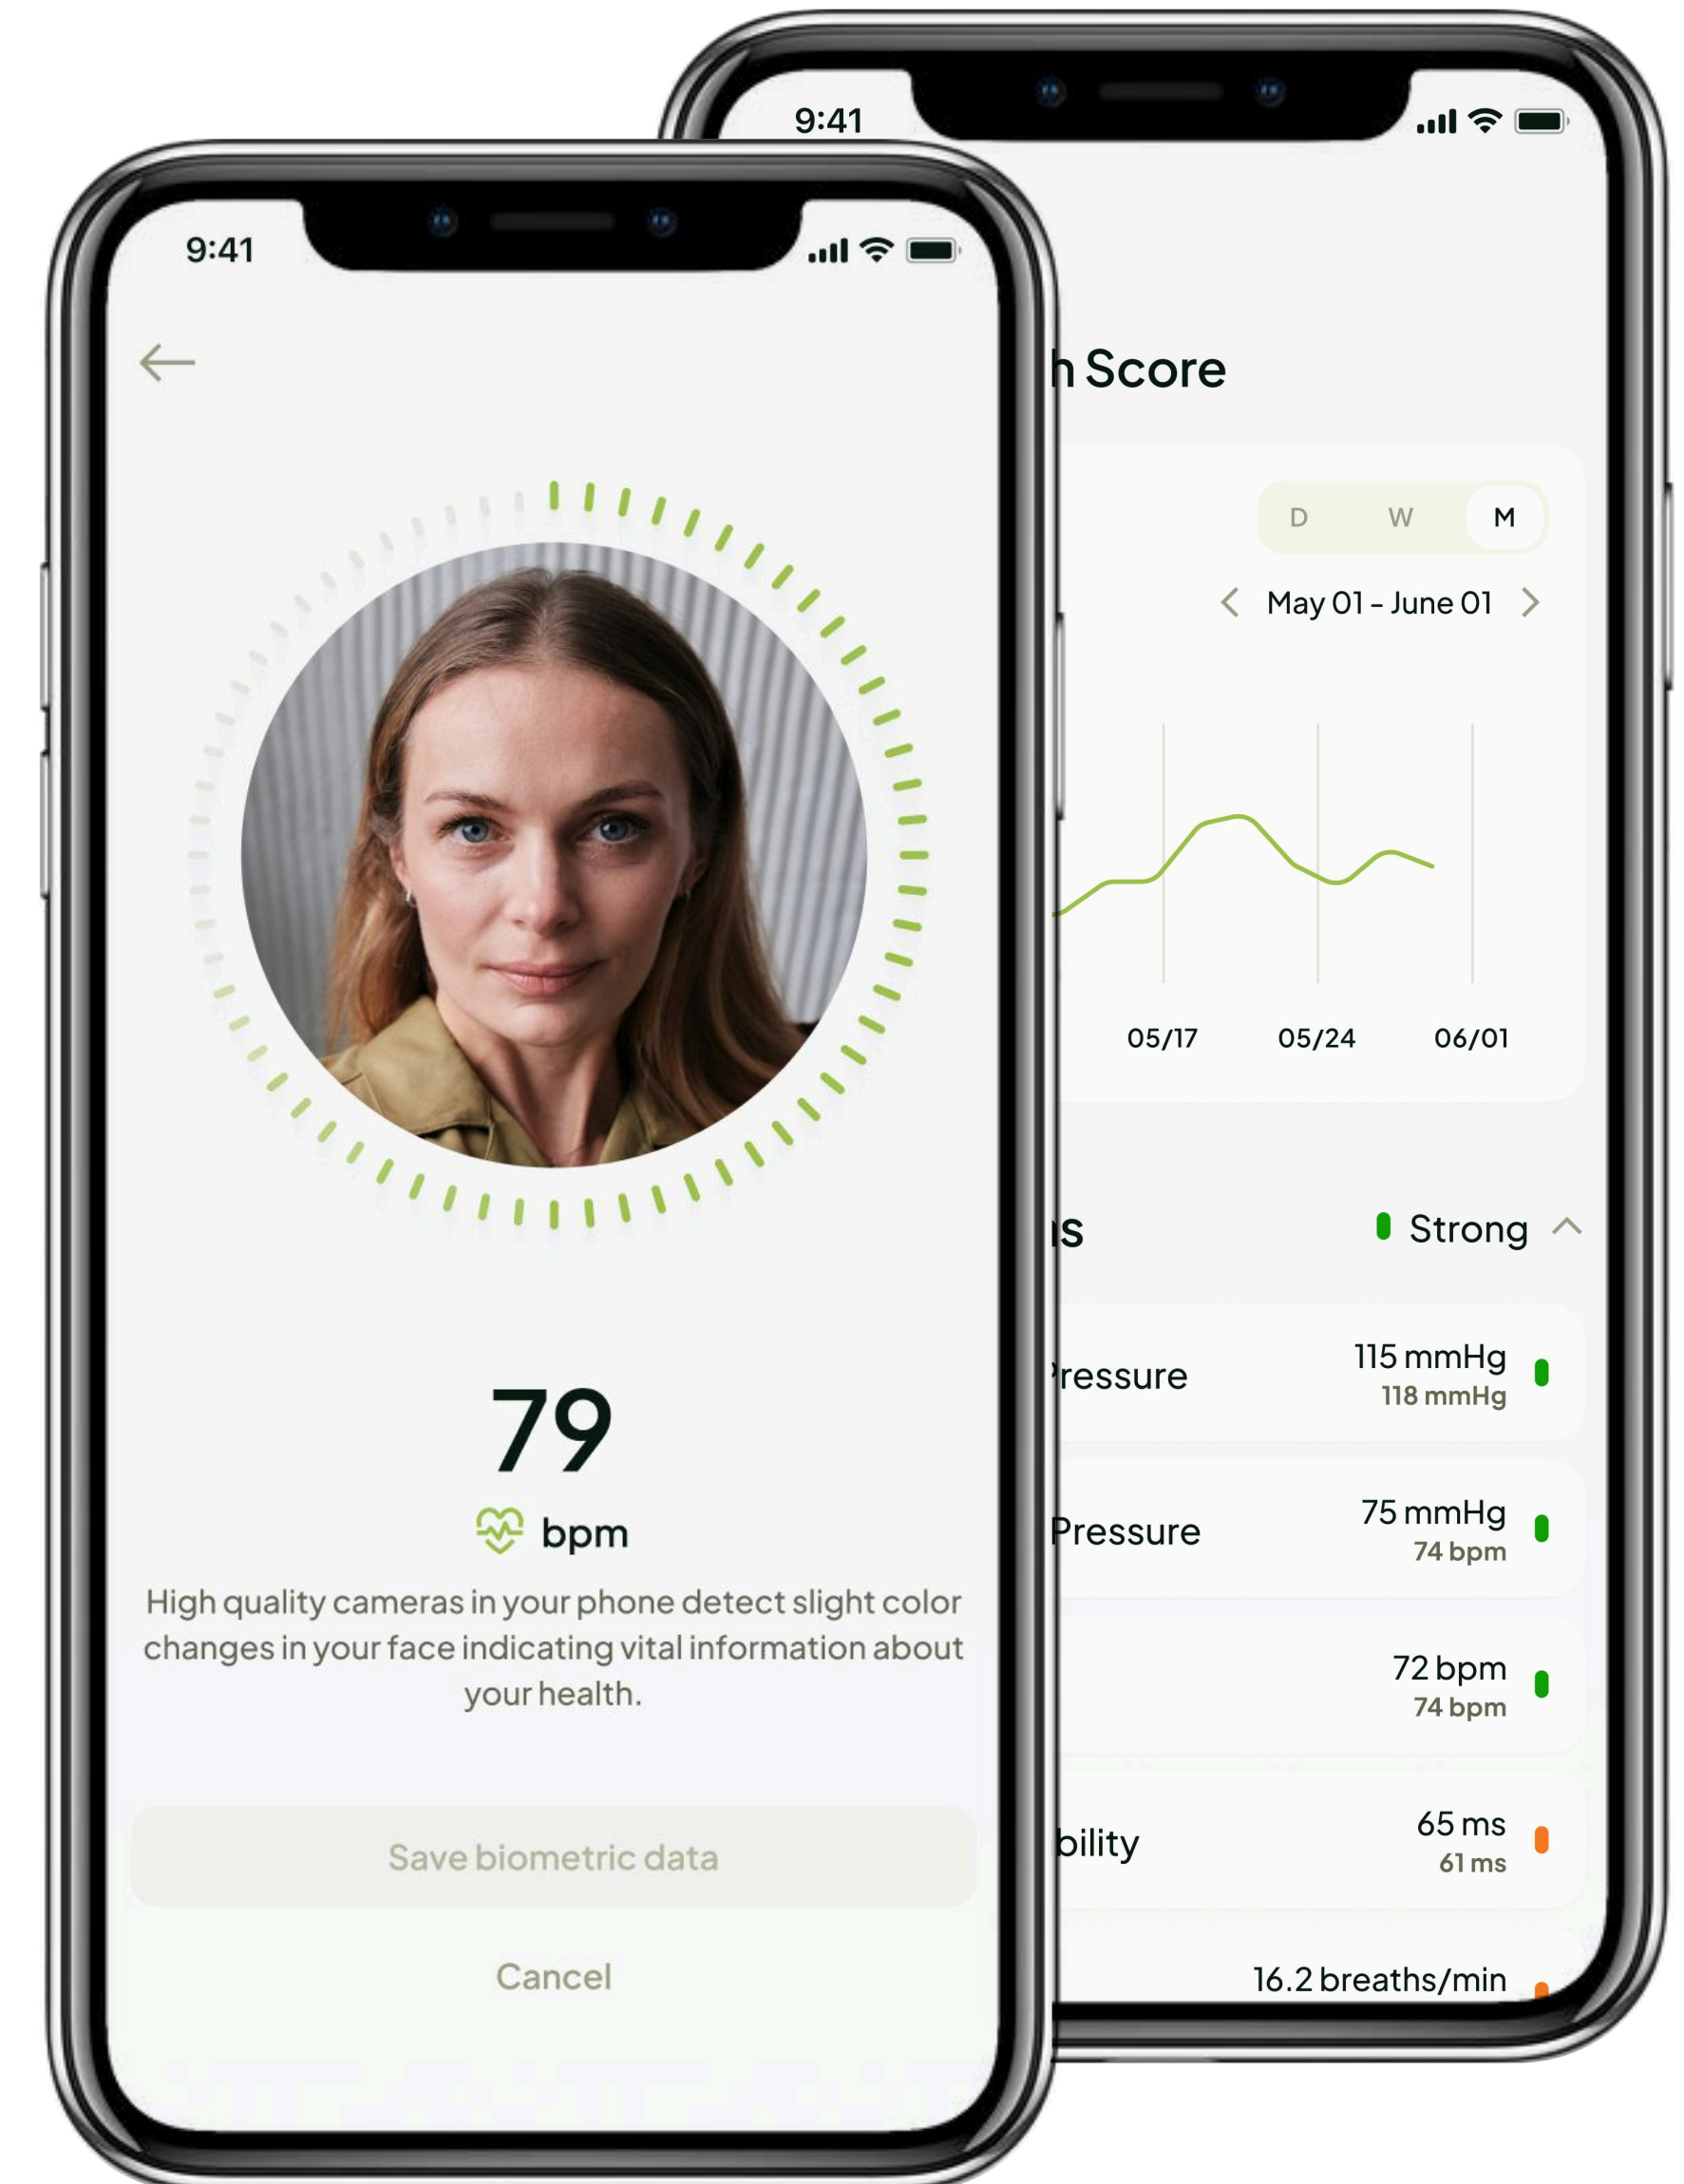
9:41

79

bpm

High quality cameras in your phone detect slight color changes in your face indicating vital information about your health.

Save biometric data

Cancel

9:41

h Score

D W M

May 01 - June 01

05/17 05/24 06/01

s

Strong

ressure 115 mmHg 118 mmHg

Pressure 75 mmHg 74 bpm

72 bpm 74 bpm

bility 65 ms 61 ms

16.2 breaths/min